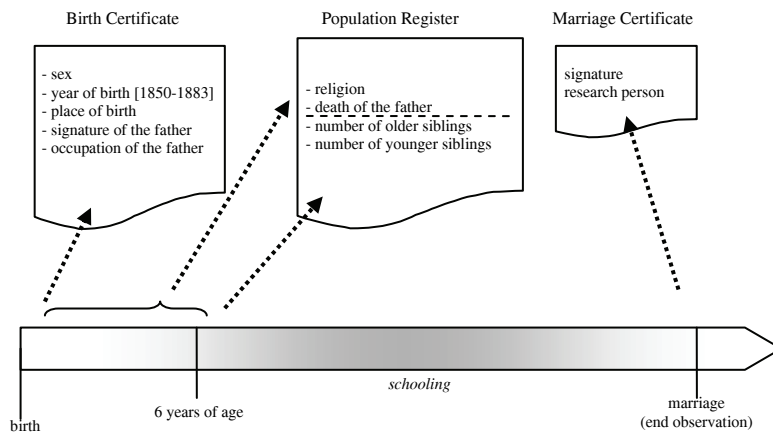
Birth Certificate

- sex
- year of birth [1850-1883]
- place of birth
- signature of the father
- occupation of the father

Population Register

- religion
- death of the father
- number of older siblings
- number of younger siblings

Marriage Certificate

signature
research person

schooling

birth

6 years of age

marriage
(end observation)